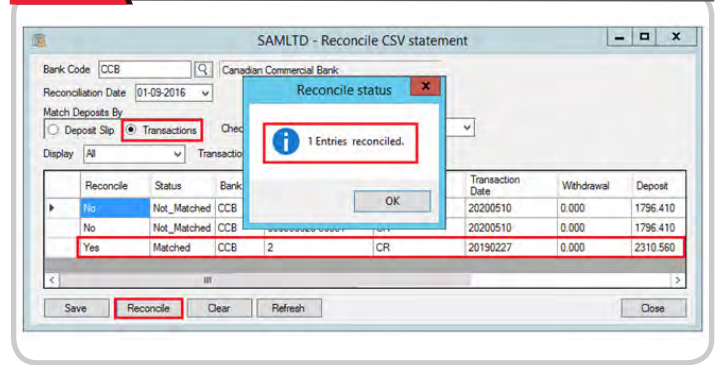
SAMLTD - Reconcile CSV statement

Bank Code CCB Canadian Commercial Bank

Reconciliation Date 01-09-2016

Match Deposits By

Deposit Slip Transactions Chec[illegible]

Display All Transactio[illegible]

Reconcile status

1 Entries reconciled.

OK

| | Reconcile | Status | Bank | | | Transaction Date | Withdrawal | Deposit |
|---|---|---|---|---|---|---|---|---|
| ▸ | No | Not_Matched | CCB | | | 20200510 | 0.000 | 1796.410 |
| | No | Not_Matched | CCB | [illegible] | CR | 20200510 | 0.000 | 1796.410 |
| | Yes | Matched | CCB | 2 | CR | 20190227 | 0.000 | 2310.560 |

Save Reconcile Clear Refresh Close